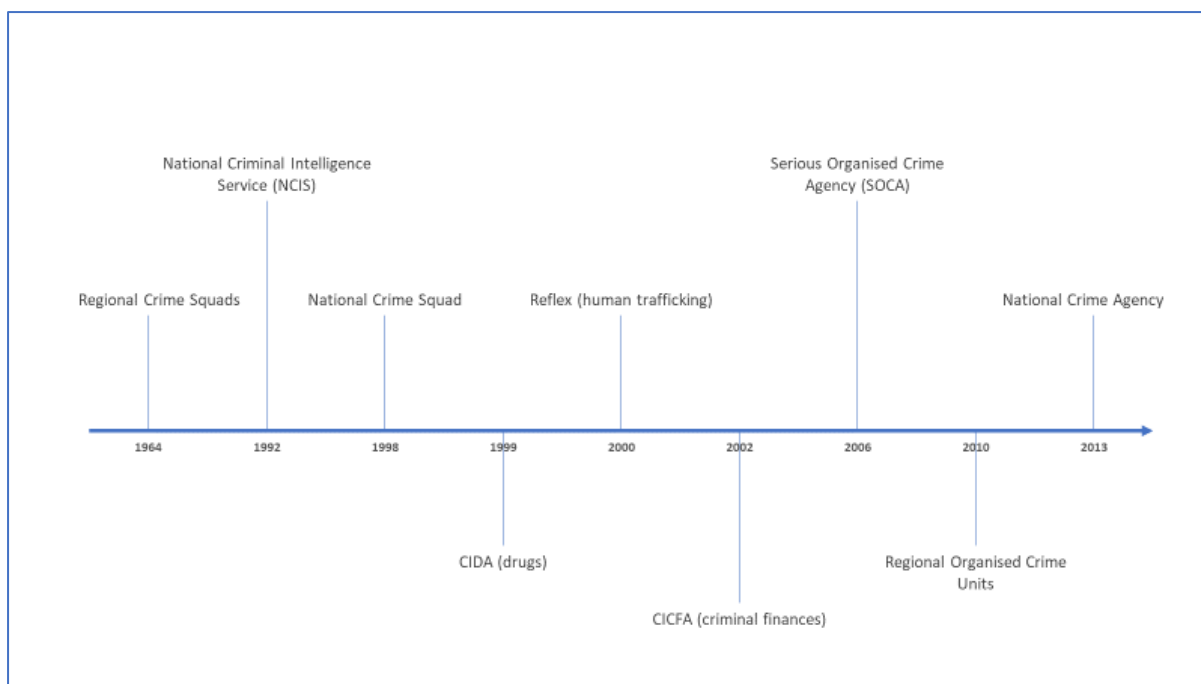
National Criminal Intelligence Service (NCIS)

Serious Organised Crime Agency (SOCA)

Regional Crime Squads

National Crime Squad

Reflex (human trafficking)

National Crime Agency

1964
1992
1998
1999
2000
2002
2006
2010
2013

CIDA (drugs)

Regional Organised Crime Units

CICFA (criminal finances)